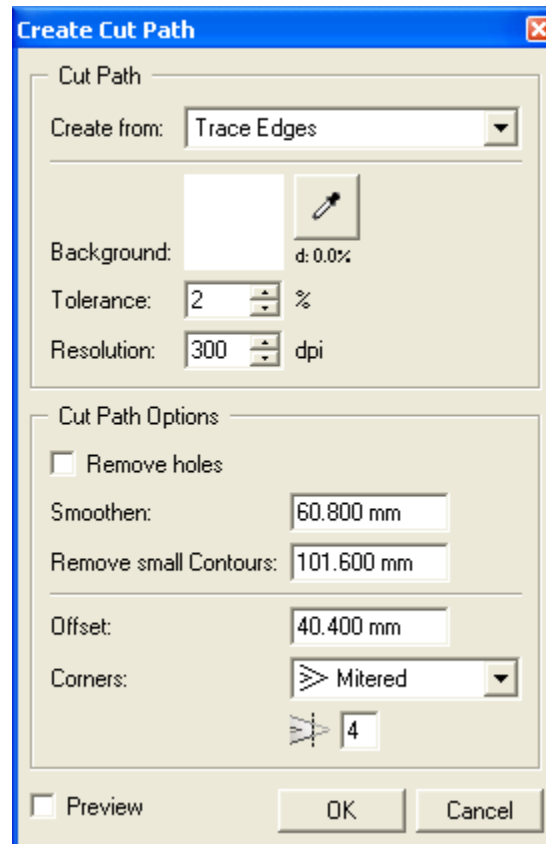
Create Cut Path

Cut Path

Create from: Trace Edges

Background:

d: 0.0%

Tolerance: 2 %

Resolution: 300 dpi

Cut Path Options

Remove holes

Smoothen: 60.800 mm

Remove small Contours: 101.600 mm

Offset: 40.400 mm

Corners: Mitered

4

Preview

OK

Cancel